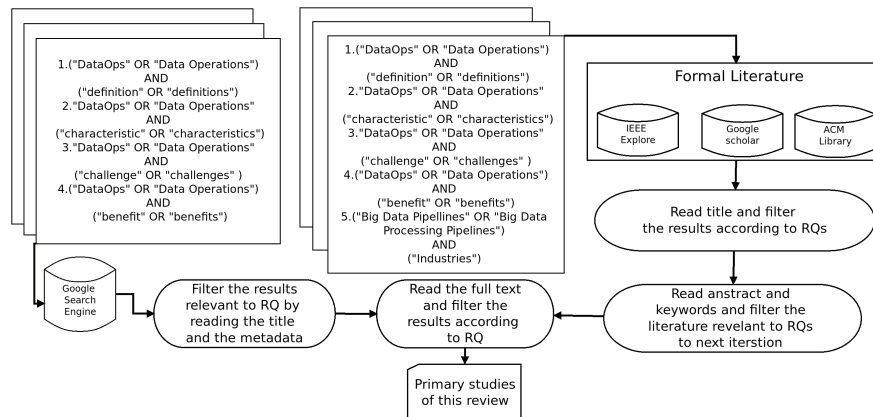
1.("DataOps" OR "Data Operations") AND ("definition" OR "definitions") 2."DataOps" OR "Data Operations" AND ("characteristic" OR "characteristics") 3."DataOps" OR "Data Operations" AND ("challenge" OR "challenges" ) 4.("DataOps" OR "Data Operations") AND ("benefit" OR "benefits")

1.("DataOps" OR "Data Operations") AND ("definition" OR "definitions") 2."DataOps" OR "Data Operations" AND ("characteristic" OR "characteristics") 3."DataOps" OR "Data Operations" AND ("challenge" OR "challenges" ) 4.("DataOps" OR "Data Operations") AND ("benefit" OR "benefits") 5.("Big Data Pipellines" OR "Big Data Processing Pipelines") AND ("Industries")

Formal Literature

IEEE Explore

Google scholar

ACM Library

Read title and filter the results according to RQs

Google Search Engine

Filter the results relevant to RQ by reading the title and the metadata

Read the full text and filter the results according to RQ

Read anstract and keywords and filter the literature revelant to RQs to next iterstion

Primary studies of this review